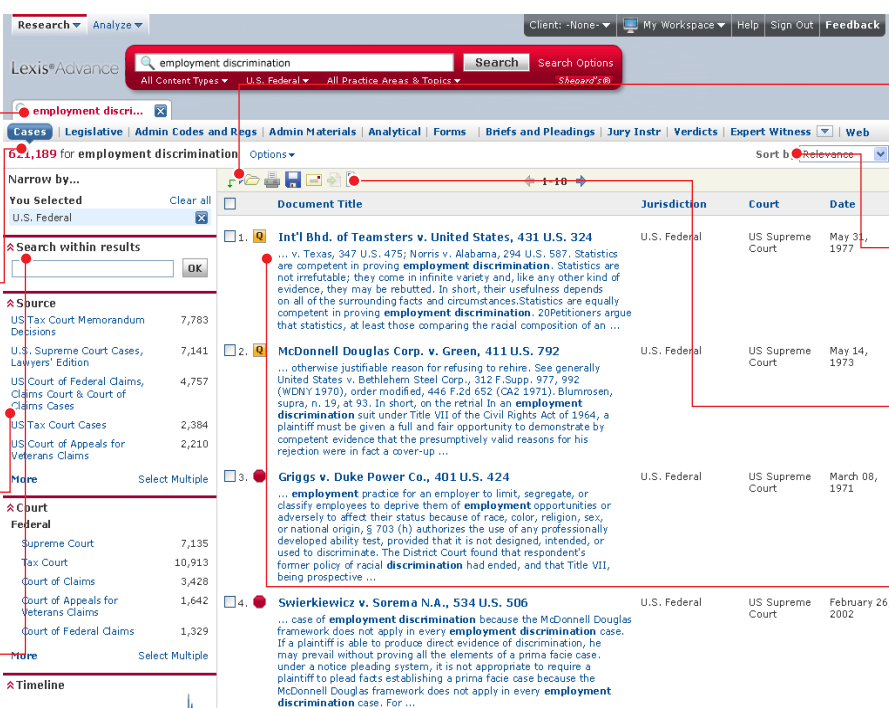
Research ▾ Analyze ▾

Client: -None- ▾ My Workspace ▾ Help Sign Out Feedback

Lexis®Advance

employment discrimination

Search

Search Options

All Content Types ▾ U.S. Federal ▾ All Practice Areas & Topics ▾

Shepard's®

employment discri...

Cases | Legislative | Admin Codes and Regs | Admin Materials | Analytical | Forms | Briefs and Pleadings | Jury Instr | Verdicts | Expert Witness | Web

621,189 for employment discrimination Options ▾

Sort by Relevance

Narrow by...

You Selected Clear all

U.S. Federal

Search within results

OK

Source

| | |
|---|---|
| US Tax Court Memorandum Decisions | 7,783 |
| U.S. Supreme Court Cases, Lawyers' Edition | 7,141 |
| US Court of Federal Claims, Claims Court & Court of Claims Cases | 4,757 |
| US Tax Court Cases | 2,384 |
| US Court of Appeals for Veterans Claims | 2,210 |

More Select Multiple

Court

Federal

| | |
|---|---|
| Supreme Court | 7,135 |
| Tax Court | 10,913 |
| Court of Claims | 3,428 |
| Court of Appeals for Veterans Claims | 1,642 |
| Court of Federal Claims | 1,329 |

More Select Multiple

Timeline

1-10

| | Document Title | Jurisdiction | Court | Date |
|---|---|---|---|---|
| 1. | Int'l Bhd. of Teamsters v. United States, 431 U.S. 324 ... v. Texas, 347 U.S. 475; Norris v. Alabama, 294 U.S. 587. Statistics are competent in proving employment discrimination. Statistics are not irrefutable; they come in infinite variety and, like any other kind of evidence, they may be rebutted. In short, their usefulness depends on all of the surrounding facts and circumstances.Statistics are equally competent in proving employment discrimination. 20Petitioners argue that statistics, at least those comparing the racial composition of an ... | U.S. Federal | US Supreme Court | May 31, 1977 |
| 2. | McDonnell Douglas Corp. v. Green, 411 U.S. 792 ... otherwise justifiable reason for refusing to rehire. See generally United States v. Bethlehem Steel Corp., 312 F.Supp. 977, 992 (WDNY 1970), order modified, 446 F.2d 652 (CA2 1971). Blumrosen, supra, n. 19, at 93. In short, on the retrial In an employment discrimination suit under Title VII of the Civil Rights Act of 1964, a plaintiff must be given a full and fair opportunity to demonstrate by competent evidence that the presumptively valid reasons for his rejection were in fact a cover-up ... | U.S. Federal | US Supreme Court | May 14, 1973 |
| 3. | Griggs v. Duke Power Co., 401 U.S. 424 ... employment practice for an employer to limit, segregate, or classify employees to deprive them of employment opportunities or adversely to affect their status because of race, color, religion, sex, or national origin, § 703 (h) authorizes the use of any professionally developed ability test, provided that it is not designed, intended, or used to discriminate. The District Court found that respondent's former policy of racial discrimination had ended, and that Title VII, being prospective ... | U.S. Federal | US Supreme Court | March 08, 1971 |
| 4. | Swierkiewicz v. Sorema N.A., 534 U.S. 506 ... case of employment discrimination because the McDonnell Douglas framework does not apply in every employment discrimination case. If a plaintiff is able to produce direct evidence of discrimination, he may prevail without proving all the elements of a prima facie case. under a notice pleading system, it is not appropriate to require a plaintiff to plead facts establishing a prima facie case because the McDonnell Douglas framework does not apply in every employment discrimination case. For ... | U.S. Federal | US Supreme Court | February 26 2002 |